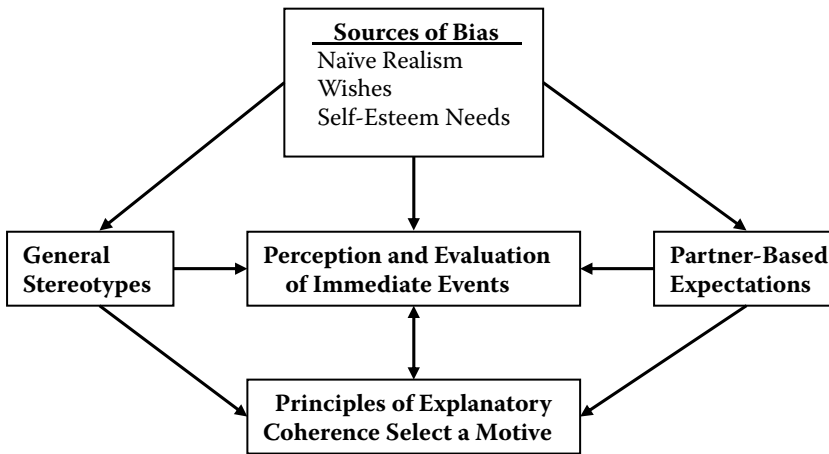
Sources of Bias
Naïve Realism
Wishes
Self-Esteem Needs

General Stereotypes

Perception and Evaluation of Immediate Events

Partner-Based Expectations

Principles of Explanatory Coherence Select a Motive